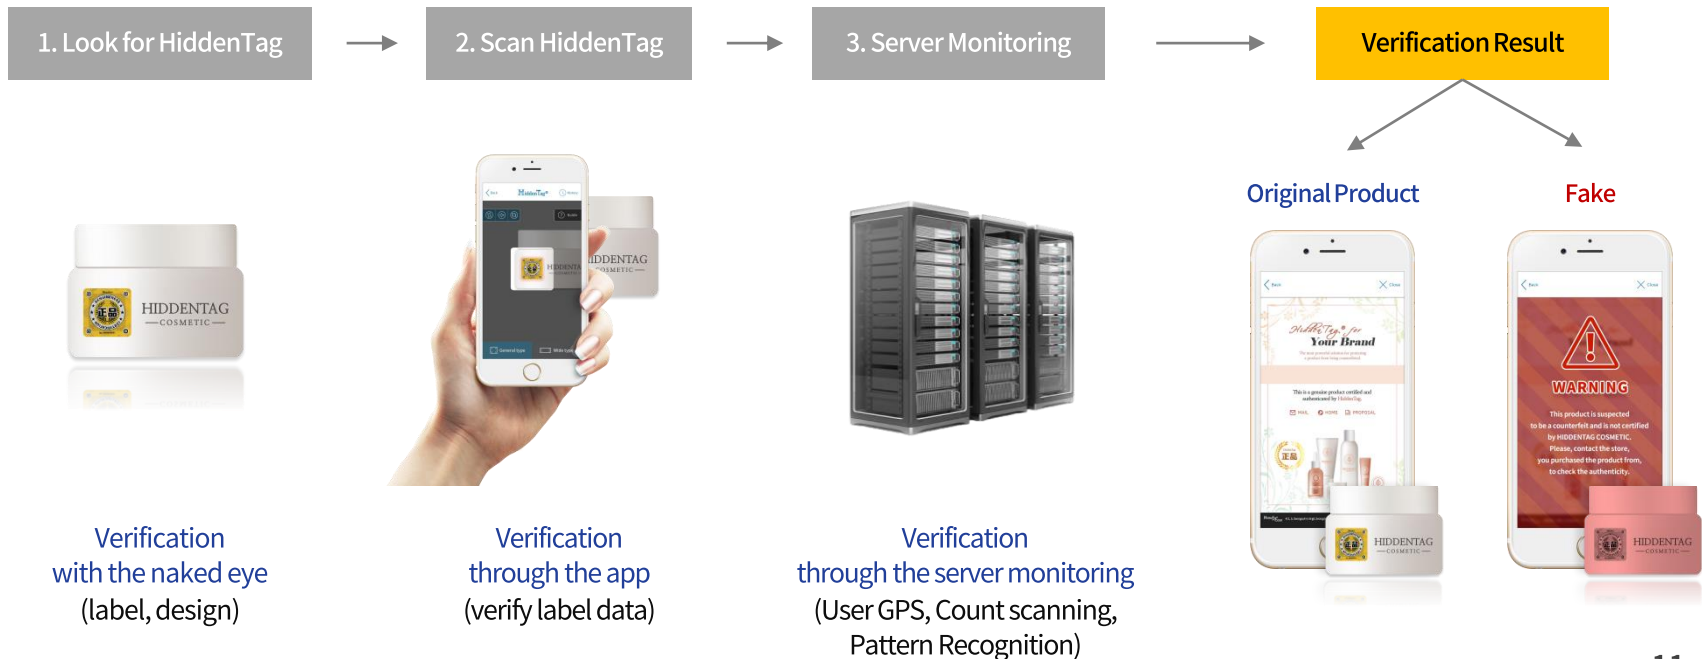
1. Look for HiddenTag

2. Scan HiddenTag

3. Server Monitoring

Verification Result

Original Product

Fake

HIDDENTAG COSMETIC

HIDDENTAG COSMETIC

HiddenTag for Your Brand

This is a genuine product certified and authenticated by HiddenTag.

WARNING

This product is suspected to be a counterfeit and is not certified by HIDDENTAG COSMETIC. Please, contact the store, you purchased the product from, to check the authenticity.

HIDDENTAG COSMETIC

HIDDENTAG COSMETIC

Verification with the naked eye (label, design)

Verification through the app (verify label data)

Verification through the server monitoring (User GPS, Count scanning, Pattern Recognition)